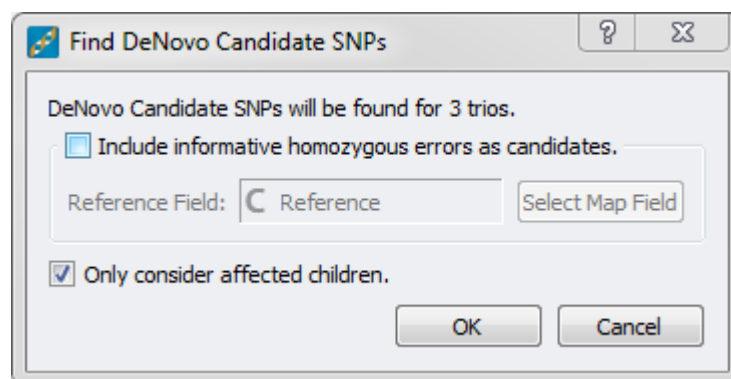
Find DeNovo Candidate SNPs

?

DeNovo Candidate SNPs will be found for 3 trios.

Include informative homozygous errors as candidates.

Reference Field: C Reference

Select Map Field

Only consider affected children.

OK

Cancel